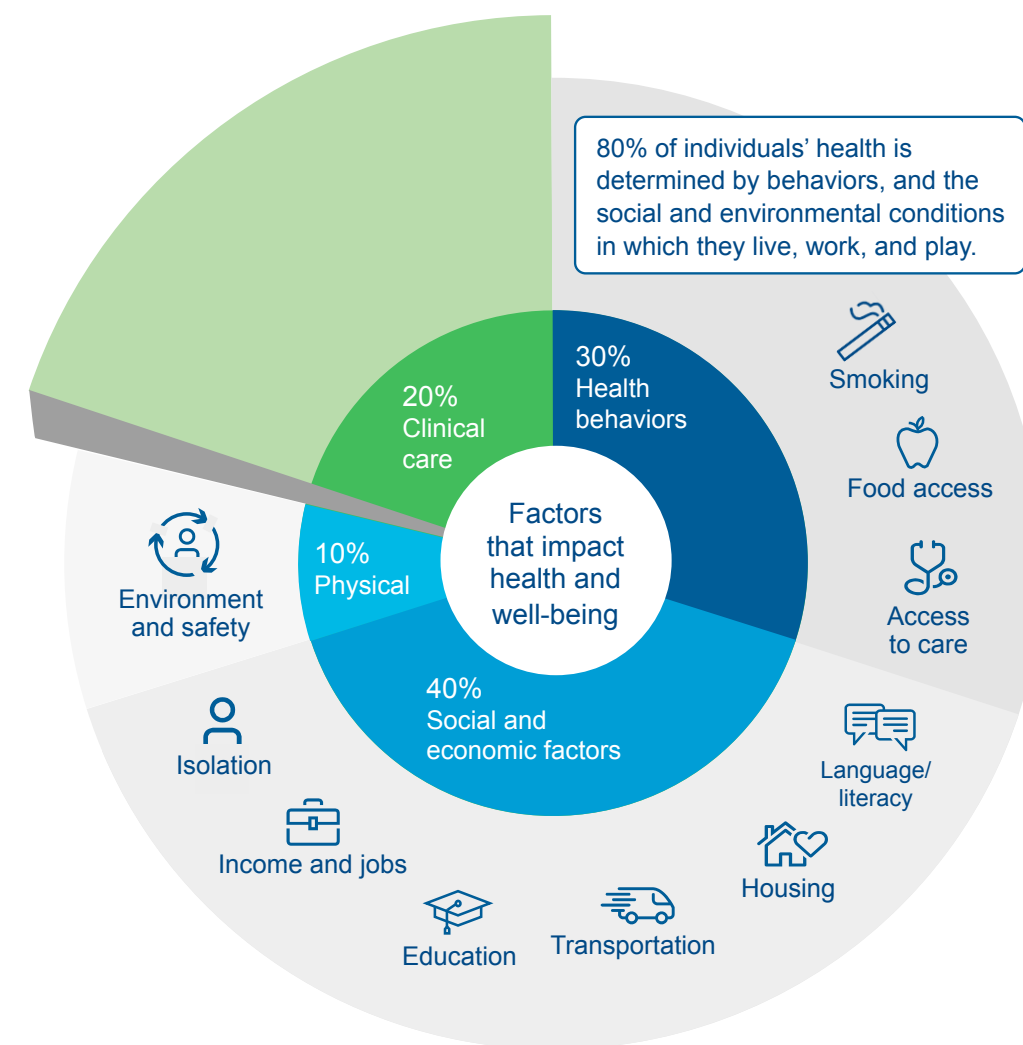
80% of individuals' health is determined by behaviors, and the social and environmental conditions in which they live, work, and play.

20% Clinical care

30% Health behaviors

Factors that impact health and well-being

10% Physical

40% Social and economic factors

Smoking

Food access

Access to care

Environment and safety

Language/ literacy

Isolation

Housing

Income and jobs

Education

Transportation